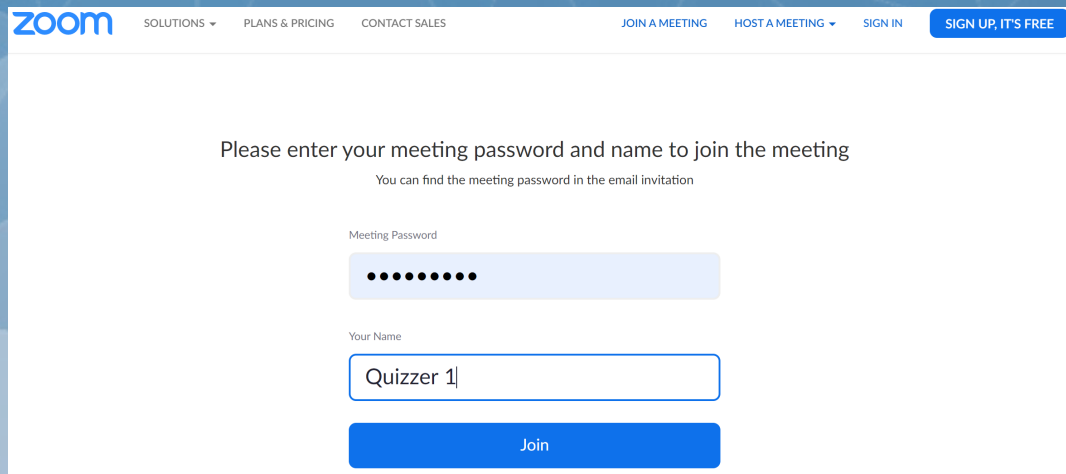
zoom SOLUTIONS ▾ PLANS & PRICING CONTACT SALES JOIN A MEETING HOST A MEETING ▾ SIGN IN SIGN UP, IT'S FREE

Please enter your meeting password and name to join the meeting

You can find the meeting password in the email invitation

Meeting Password

•••••••••

Your Name

Quizzer 1

Join